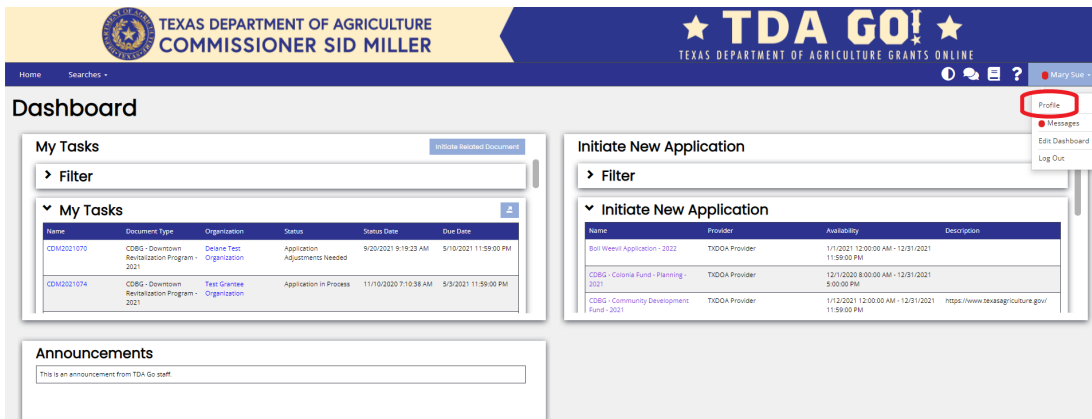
TEXAS DEPARTMENT OF AGRICULTURE
COMMISSIONER SID MILLER

★ TDA GO! ★
TEXAS DEPARTMENT OF AGRICULTURE GRANTS ONLINE

Home Searches

Mary Sue

Profile
Messages
Edit Dashboard
Log Out

Dashboard

My Tasks

Initiate Related Document

Filter

My Tasks

| Name | Document Type | Organization | Status | Status Date | Due Date |
|---|---|---|---|---|---|
| CDM2021070 | CDBG - Downtown Revitalization Program - 2021 | Delane Test Organization | Application Adjustments Needed | 9/20/2021 9:19:23 AM | 5/10/2021 11:59:00 PM |
| CDM2021074 | CDBG - Downtown Revitalization Program - 2021 | Test Grantee Organization | Application in Process | 11/10/2020 7:10:38 AM | 5/3/2021 11:59:00 PM |

Initiate New Application

Filter

Initiate New Application

| Name | Provider | Availability | Description |
|---|---|---|---|
| Boll Weevil Application - 2022 | TXDOA Provider | 1/1/2021 12:00:00 AM - 12/31/2021 11:59:00 PM | |
| CDBG - Colonia Fund - Planning - 2021 | TXDOA Provider | 12/1/2020 8:00:00 AM - 12/31/2021 5:00:00 PM | |
| CDBG - Community Development Fund - 2021 | TXDOA Provider | 1/12/2021 12:00:00 AM - 12/31/2021 11:59:00 PM | https://www.texasagriculture.gov/ |

Announcements

This is an announcement from TDA Go staff.